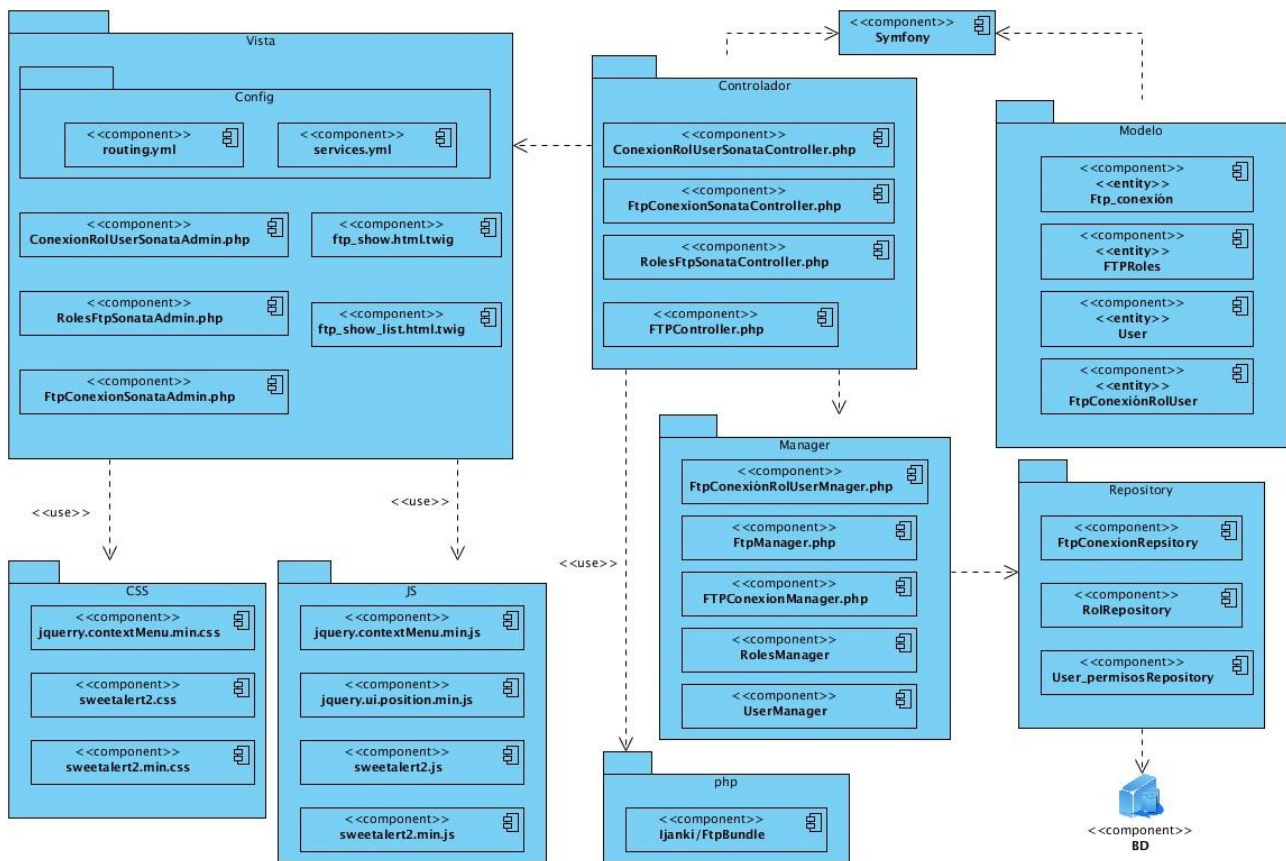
Vista

Config

<<component>>
routing.yml

<<component>>
services.yml

<<component>>
ConexionRolUserSonataAdmin.php

<<component>>
ftp_show.html.twig

<<component>>
RolesFtpSonataAdmin.php

<<component>>
ftp_show_list.html.twig

<<component>>
FtpConexionSonataAdmin.php

<<component>>
Symfony

Controlador

<<component>>
ConexionRolUserSonataController.php

<<component>>
FtpConexionSonataController.php

<<component>>
RolesFtpSonataController.php

<<component>>
FTPController.php

Modelo

<<component>>
<<entity>>
Ftp_conexión

<<component>>
<<entity>>
FTPRoles

<<component>>
<<entity>>
User

<<component>>
<<entity>>
FtpConexiónRolUser

<<use>>

<<use>>

<<use>>

Manager

<<component>>
FtpConexiónRolUserMnager.php

<<component>>
FtpManager.php

<<component>>
FTPConexionManager.php

<<component>>
RolesManager

<<component>>
UserManager

Repository

<<component>>
FtpConexionRepsitory

<<component>>
RolRepository

<<component>>
User_permisosRepository

CSS

<<component>>
jquerry.contextMenu.min.css

<<component>>
sweetalert2.css

<<component>>
sweetalert2.min.css

JS

<<component>>
jquery.contextMenu.min.js

<<component>>
jquery.ui.position.min.js

<<component>>
sweetalert2.js

<<component>>
sweetalert2.min.js

php

<<component>>
Ijanki/FtpBundle

<<component>>
BD